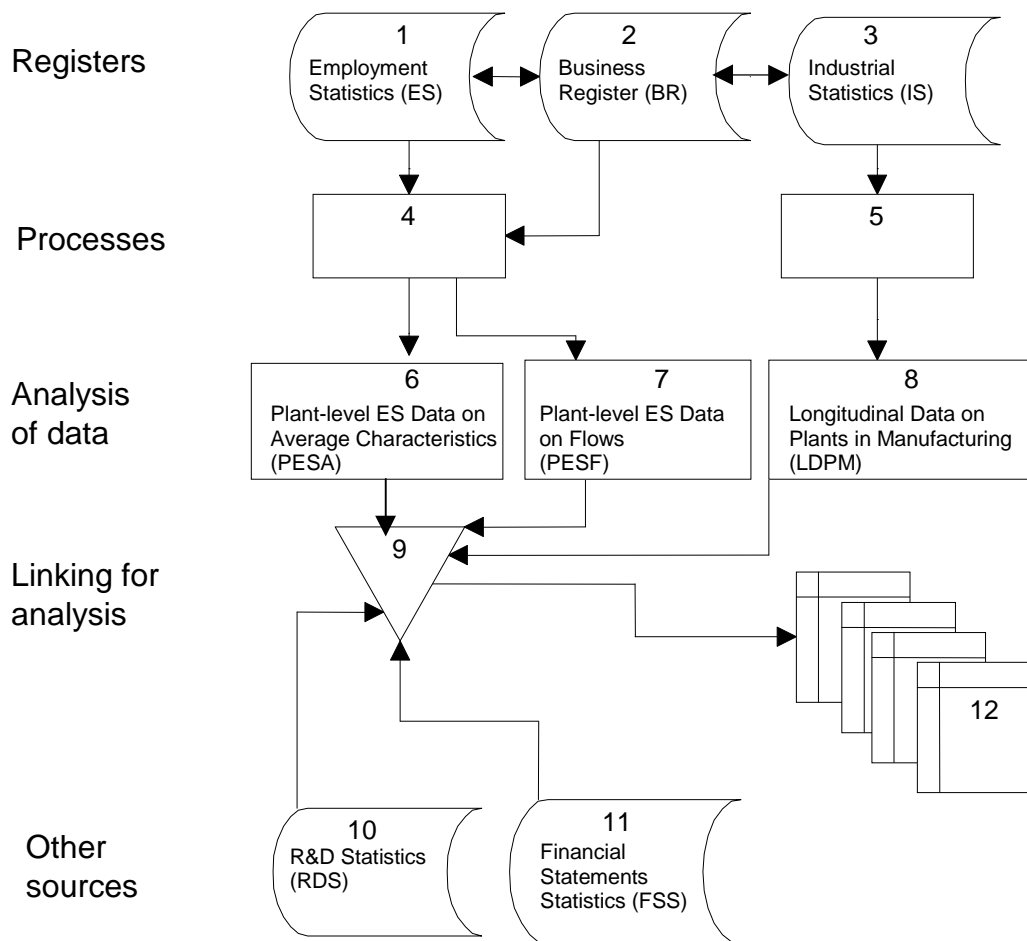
Registers

1
Employment Statistics (ES)

2
Business Register (BR)

3
Industrial Statistics (IS)

Processes

4

5

Analysis of data

6
Plant-level ES Data on Average Characteristics (PESA)

7
Plant-level ES Data on Flows (PESF)

8
Longitudinal Data on Plants in Manufacturing (LDPM)

Linking for analysis

9

12

Other sources

10
R&D Statistics (RDS)

11
Financial Statements Statistics (FSS)